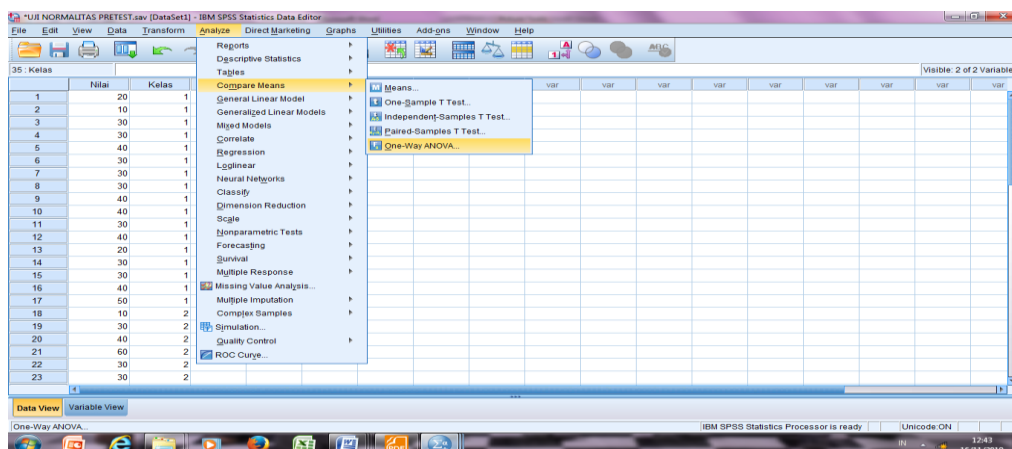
*UJI NORMALITAS PRETEST.sav [DataSet1] - IBM SPSS Statistics Data Editor

File Edit View Data Transform Analyze Direct Marketing Graphs Utilities Add-ons Window Help

35 : Kelas

Visible: 2 of 2 Variable

| | Nilai | Kelas |
|---|---|---|
| 1 | 20 | 1 |
| 2 | 10 | 1 |
| 3 | 30 | 1 |
| 4 | 30 | 1 |
| 5 | 40 | 1 |
| 6 | 30 | 1 |
| 7 | 30 | 1 |
| 8 | 30 | 1 |
| 9 | 40 | 1 |
| 10 | 40 | 1 |
| 11 | 30 | 1 |
| 12 | 40 | 1 |
| 13 | 20 | 1 |
| 14 | 30 | 1 |
| 15 | 30 | 1 |
| 16 | 40 | 1 |
| 17 | 50 | 1 |
| 18 | 10 | 2 |
| 19 | 30 | 2 |
| 20 | 40 | 2 |
| 21 | 60 | 2 |
| 22 | 30 | 2 |
| 23 | 30 | 2 |

Reports
Descriptive Statistics
Tables
Compare Means
General Linear Model
Generalized Linear Models
Mixed Models
Correlate
Regression
Loglinear
Neural Networks
Classify
Dimension Reduction
Scale
Nonparametric Tests
Forecasting
Survival
Multiple Response
Missing Value Analysis...
Multiple Imputation
Complex Samples
Simulation...
Quality Control
ROC Curve...

Means...
One-Sample T Test...
Independent-Samples T Test...
Paired-Samples T Test...
One-Way ANOVA...

var var var var var var var var var var var var

Data View Variable View

One-Way ANOVA...
IBM SPSS Statistics Processor is ready
Unicode:ON

IN 12:43